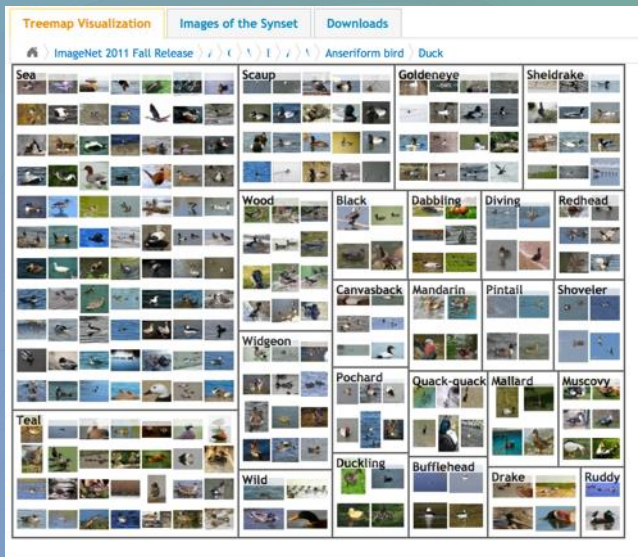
Treemap Visualization | Images of the Synset | Downloads

ImageNet 2011 Fall Release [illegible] Anseriform bird Duck

Sea
Scaup
Goldeneye
Sheldrake
Wood
Black
Dabbling
Diving
Redhead
Canvasback
Mandarin
Pintail
Shoveler
Widgeon
Pochard
Quack-quack
Mallard
Muscovy
Teal
Wild
Duckling
Bufflehead
Drake
Ruddy